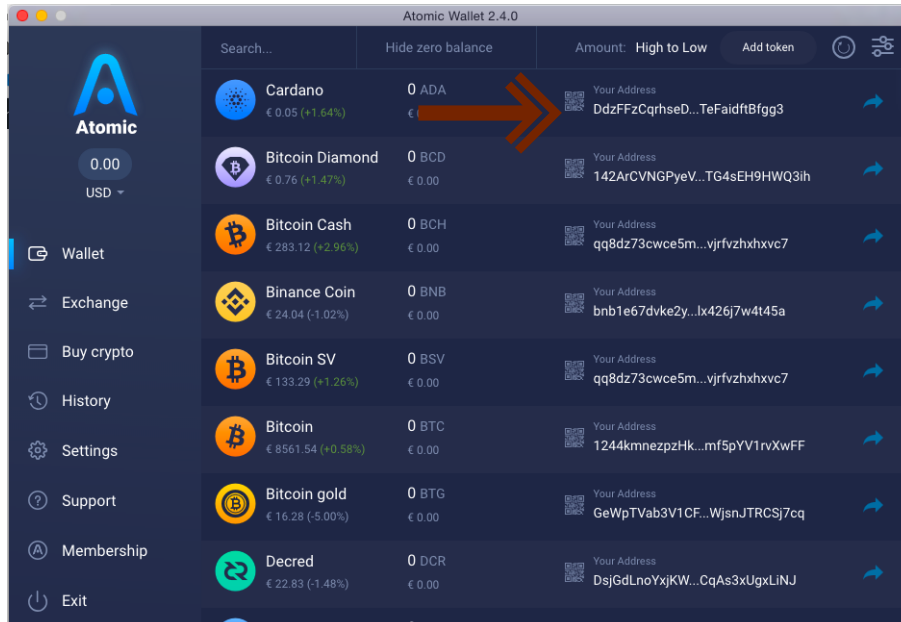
Atomic Wallet 2.4.0

Atomic

0.00

USD

Wallet

Exchange

Buy crypto

History

Settings

Support

Membership

Exit

Search...

Hide zero balance

Amount: High to Low

Add token

Cardano
€ 0.05 (+1.64%)
0 ADA
€ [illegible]
Your Address
DdzFFzCqrhseD...TeFaidftBfgg3

Bitcoin Diamond
€ 0.76 (+1.47%)
0 BCD
€ 0.00
Your Address
142ArCVNGPyeV...TG4sEH9HWQ3ih

Bitcoin Cash
€ 283.12 (+2.96%)
0 BCH
€ 0.00
Your Address
qq8dz73cwce5m...vjrfvzhxhxvc7

Binance Coin
€ 24.04 (-1.02%)
0 BNB
€ 0.00
Your Address
bnb1e67dvke2y...lx426j7w4t45a

Bitcoin SV
€ 133.29 (+1.26%)
0 BSV
€ 0.00
Your Address
qq8dz73cwce5m...vjrfvzhxhxvc7

Bitcoin
€ 8561.54 (+0.58%)
0 BTC
€ 0.00
Your Address
1244kmnezpzHk...mf5pYV1rvXwFF

Bitcoin gold
€ 16.28 (-5.00%)
0 BTG
€ 0.00
Your Address
GeWpTVab3V1CF...WjsnJTRCSj7cq

Decred
€ 22.83 (-1.48%)
0 DCR
€ 0.00
Your Address
DsjGdLnoYxjKW...CqAs3xUgxLiNJ